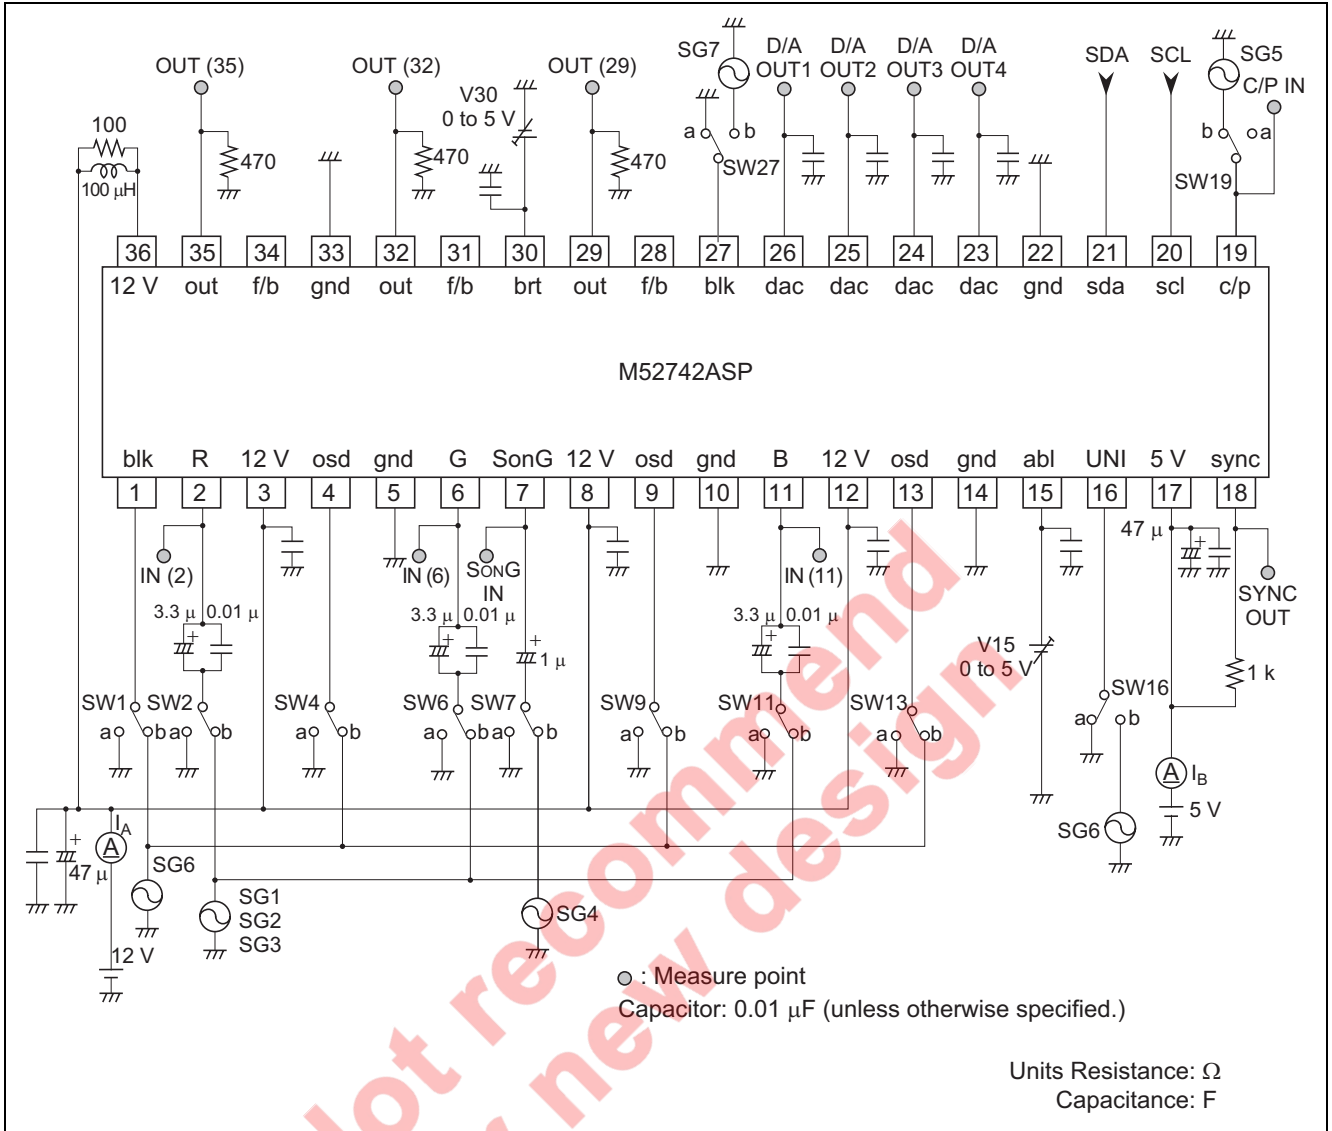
OUT (35) OUT (32) OUT (29) SG7 D/A OUT1 D/A OUT2 D/A OUT3 D/A OUT4 SDA SCL SG5 C/P IN

100
100 µH
470
470
V30 0 to 5 V
470
a b
SW27
b a
SW19

36 35 34 33 32 31 30 29 28 27 26 25 24 23 22 21 20 19
12 V out f/b gnd out f/b brt out f/b blk dac dac dac dac gnd sda scl c/p

M52742ASP

blk R 12 V osd gnd G SonG 12 V osd gnd B 12 V osd gnd abl UNI 5 V sync
1 2 3 4 5 6 7 8 9 10 11 12 13 14 15 16 17 18

IN (2)
3.3 µ 0.01 µ
IN (6)
SONG IN
3.3 µ 0.01 µ
1 µ
IN (11)
3.3 µ 0.01 µ
47 µ
SYNC OUT
V15 0 to 5 V
1 k
SW1 SW2 SW4 SW6 SW7 SW9 SW11 SW13 SW16
a b a b a b a b a b a b a b a b a b
$I_A$
A
47 µ
SG6
12 V
SG1 SG2 SG3
SG4
A $I_B$
5 V
SG6

: Measure point
Capacitor: 0.01 µF (unless otherwise specified.)

Units Resistance: Ω
Capacitance: F

Not recommend for new design